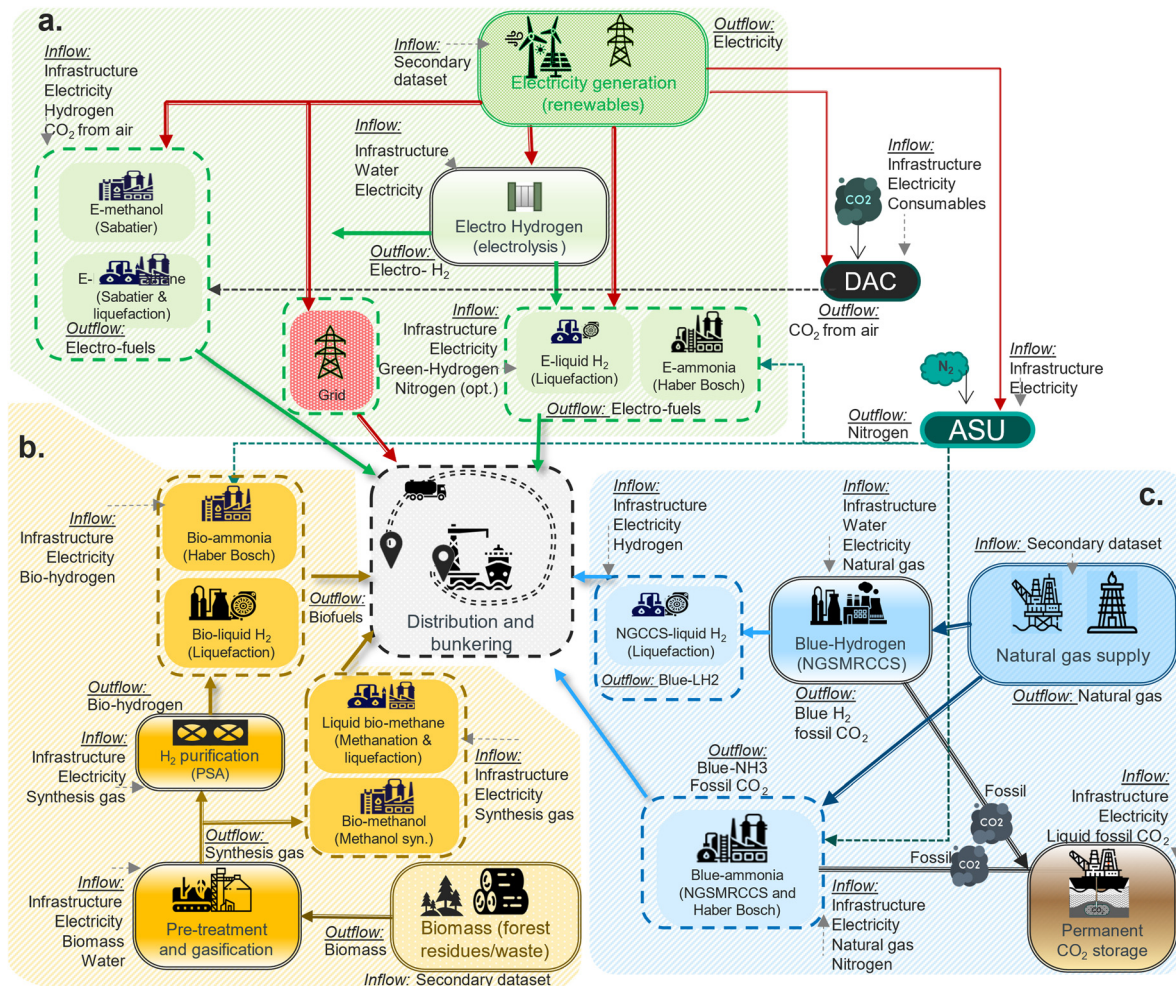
a.

Inflow: Secondary dataset

Electricity generation (renewables)

Outflow: Electricity

Inflow: Infrastructure Electricity Hydrogen $CO_2$ from air

E-methanol (Sabatier)

E- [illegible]ne (Sabatier & liquefaction)

Outflow: Electro-fuels

Inflow: Infrastructure Water Electricity

Electro Hydrogen (electrolysis)

Outflow: Electro- $H_2$

Inflow: Infrastructure Electricity Consumables

CO2

DAC

Outflow: $CO_2$ from air

Grid

Inflow: Infrastructure Electricity Green-Hydrogen Nitrogen (opt.)

E-liquid $H_2$ (Liquefaction)

E-ammonia (Haber Bosch)

Outflow: Electro-fuels

$N_2$

Inflow: Infrastructure Electricity

Outflow: Nitrogen

ASU

b.

Inflow: Infrastructure Electricity Bio-hydrogen

Bio-ammonia (Haber Bosch)

Bio-liquid $H_2$ (Liquefaction)

Outflow: Biofuels

Distribution and bunkering

Outflow: Bio-hydrogen

Inflow: Infrastructure Electricity Synthesis gas

$H_2$ purification (PSA)

Liquid bio-methane (Methanation & liquefaction)

Inflow: Infrastructure Electricity Synthesis gas

Bio-methanol (Methanol syn.)

Outflow: Synthesis gas

Inflow: Infrastructure Electricity Biomass Water

Pre-treatment and gasification

Outflow: Biomass

Biomass (forest residues/waste)

Inflow: Secondary dataset

c.

Inflow: Infrastructure Electricity Hydrogen

NGCCS-liquid $H_2$ (Liquefaction)

Outflow: Blue-LH2

Inflow: Infrastructure Water Electricity Natural gas

Blue-Hydrogen (NGSMRCCS)

Inflow: Secondary dataset

Natural gas supply

Outflow: Natural gas

Outflow: Blue $H_2$ fossil $CO_2$

Outflow: Blue-NH3 Fossil $CO_2$

Fossil

CO2

Fossil

CO2

Blue-ammonia (NGSMRCCS and Haber Bosch)

Inflow: Infrastructure Electricity Natural gas Nitrogen

Inflow: Infrastructure Electricity Liquid fossil $CO_2$

$CO_2$

Permanent $CO_2$ storage